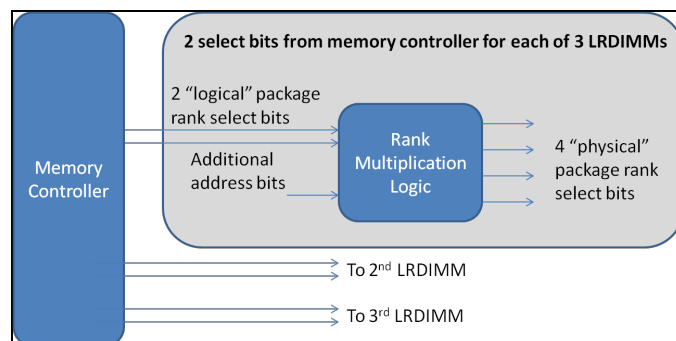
Memory Controller

2 select bits from memory controller for each of 3 LRDIMMs

2 “logical” package rank select bits

Additional address bits

Rank Multiplication Logic

4 “physical” package rank select bits

To 2$^{nd}$ LRDIMM

To 3$^{rd}$ LRDIMM